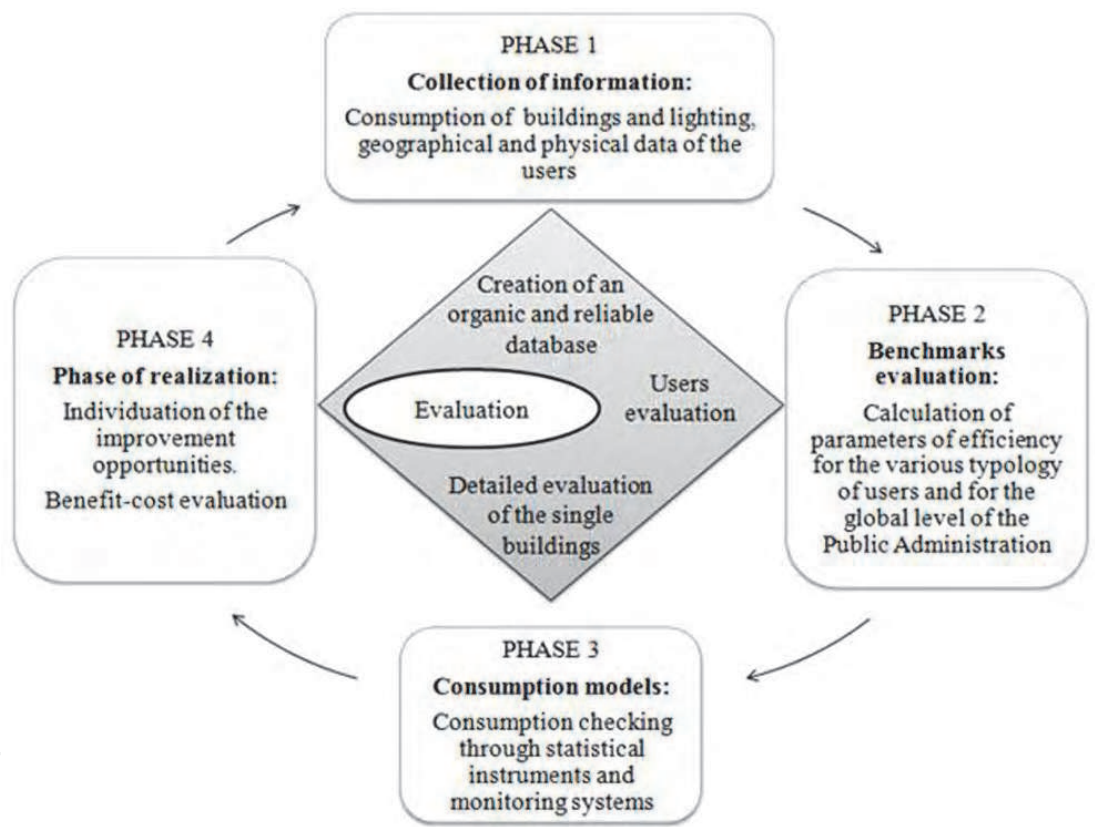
PHASE 1
**Collection of information:**
Consumption of buildings and lighting, geographical and physical data of the users

PHASE 2
**Benchmarks evaluation:**
Calculation of parameters of efficiency for the various typology of users and for the global level of the Public Administration

PHASE 3
**Consumption models:**
Consumption checking through statistical instruments and monitoring systems

PHASE 4
**Phase of realization:**
Individuation of the improvement opportunities.
Benefit-cost evaluation

Creation of an organic and reliable database

Evaluation

Users evaluation

Detailed evaluation of the single buildings